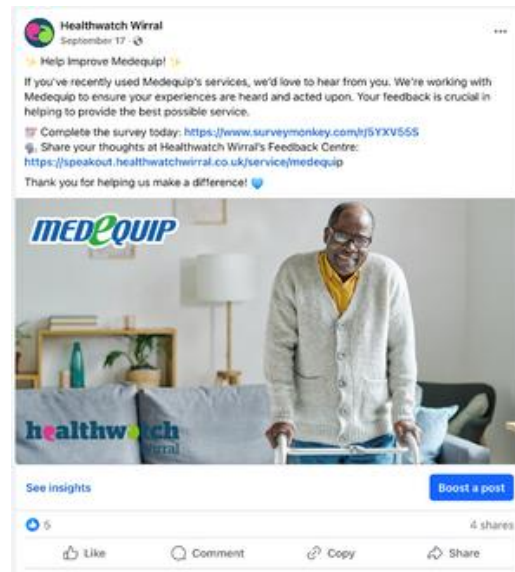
Healthwatch Wirral
September 17 ·

✨ Help Improve Medequip! ✨

If you've recently used Medequip's services, we'd love to hear from you. We're working with Medequip to ensure your experiences are heard and acted upon. Your feedback is crucial in helping to provide the best possible service.

Complete the survey today: https://www.surveymonkey.com/r/5YXV55S
Share your thoughts at Healthwatch Wirral's Feedback Centre: https://speakout.healthwatchwirral.co.uk/service/medequip

Thank you for helping us make a difference! 💙

MEDEQUIP

healthwatch Wirral

See insights

Boost a post

5

4 shares

Like

Comment

Copy

Share